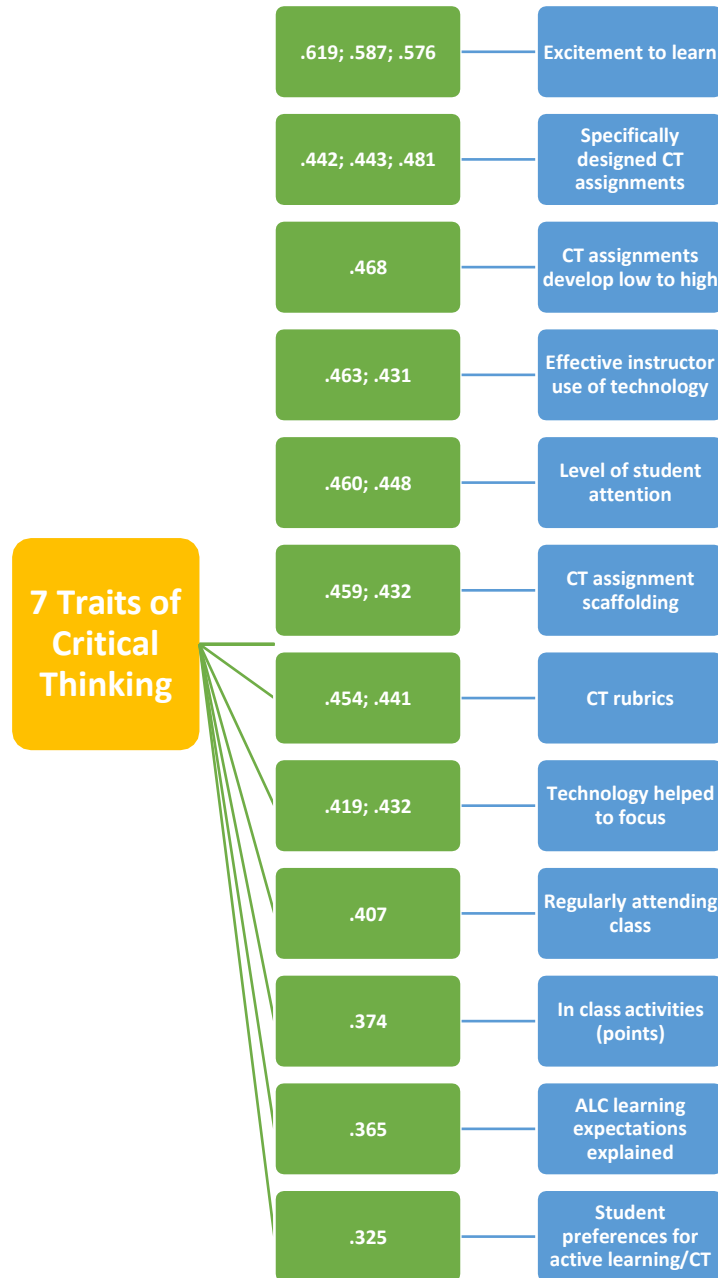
7 Traits of Critical Thinking

.619; .587; .576
Excitement to learn

.442; .443; .481
Specifically designed CT assignments

.468
CT assignments develop low to high

.463; .431
Effective instructor use of technology

.460; .448
Level of student attention

.459; .432
CT assignment scaffolding

.454; .441
CT rubrics

.419; .432
Technology helped to focus

.407
Regularly attending class

.374
In class activities (points)

.365
ALC learning expectations explained

.325
Student preferences for active learning/CT